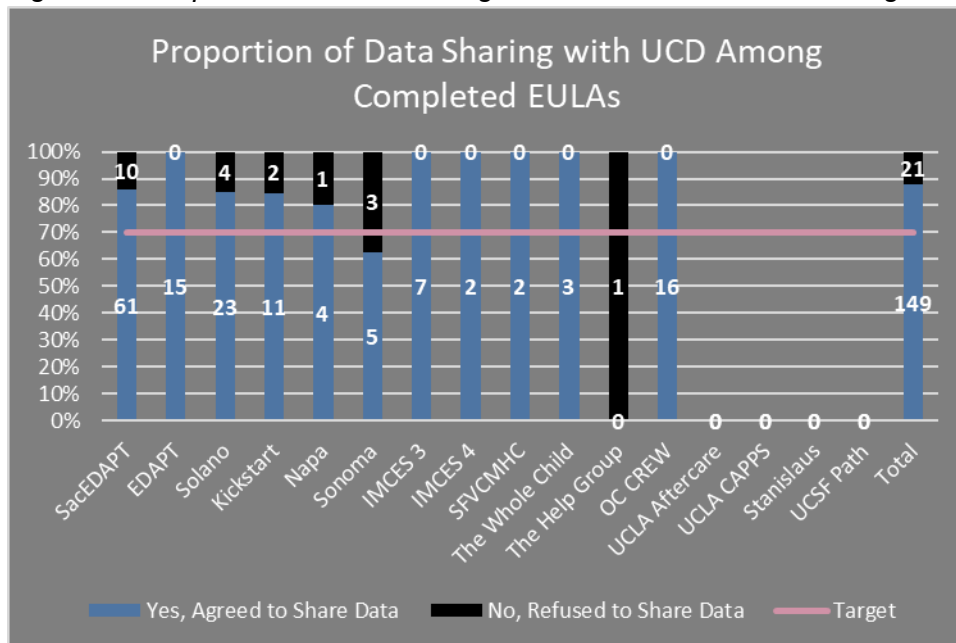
Proportion of Data Sharing with UCD Among Completed EULAs

100%
90%
80%
70%
60%
50%
40%
30%
20%
10%
0%

10
61
0
15
4
23
2
11
1
4
3
5
0
7
0
2
0
2
0
3
1
0
0
16
0
0
0
0
21
149

SacEDAPT
EDAPT
Solano
Kickstart
Napa
Sonoma
IMCES 3
IMCES 4
SFVCMHC
The Whole Child
The Help Group
OC CREW
UCLA Aftercare
UCLA CAPPS
Stanislaus
UCSF Path
Total

Yes, Agreed to Share Data
No, Refused to Share Data
Target